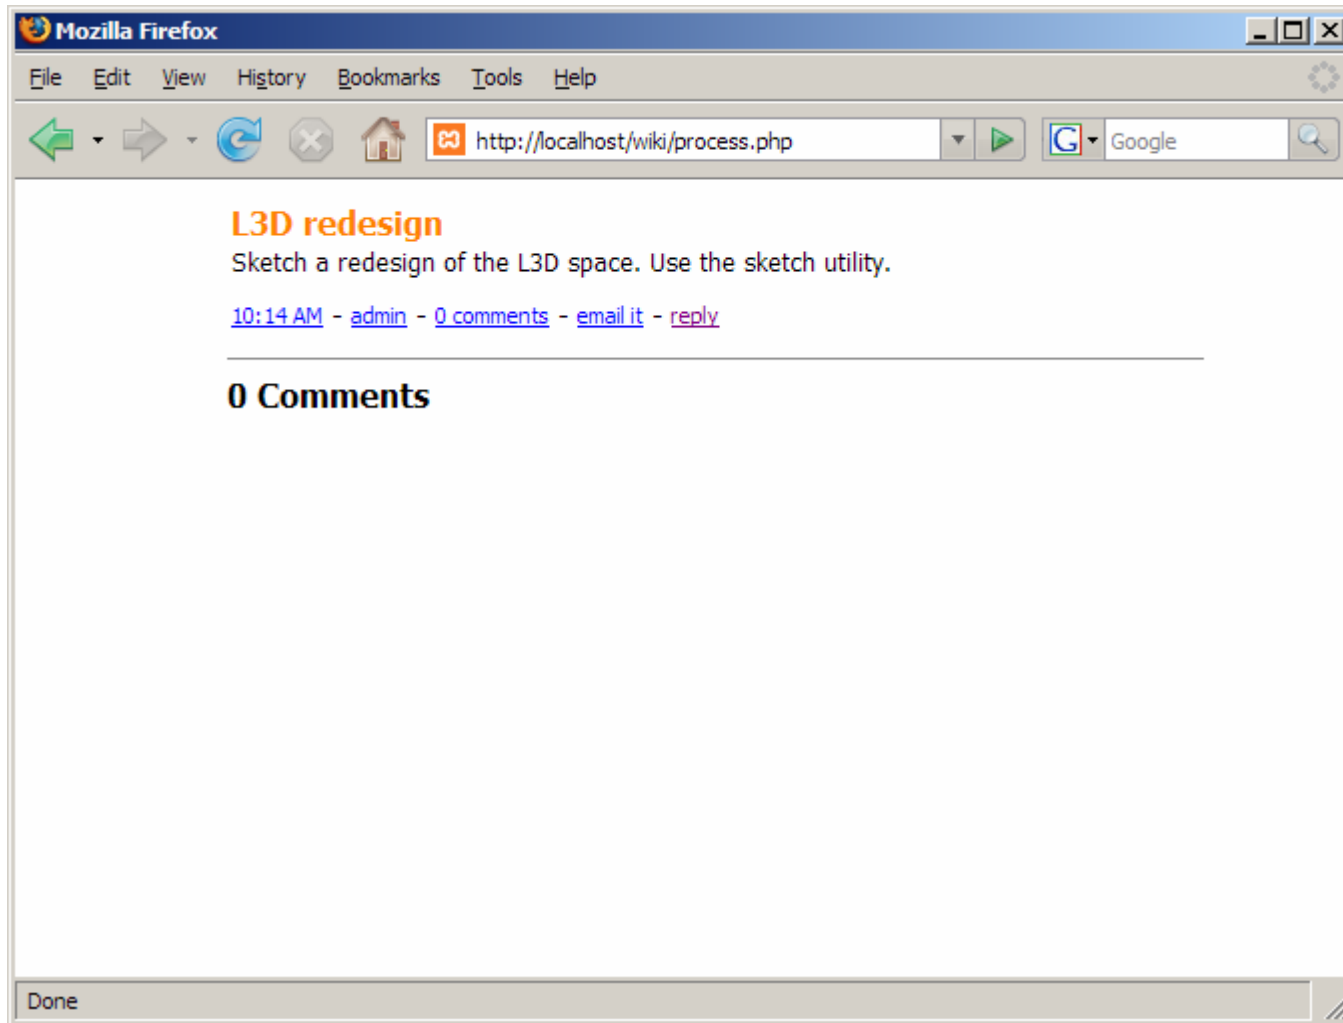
Mozilla Firefox

File Edit View History Bookmarks Tools Help

http://localhost/wiki/process.php

Google

L3D redesign

Sketch a redesign of the L3D space. Use the sketch utility.

10:14 AM - admin - 0 comments - email it - reply

0 Comments

Done